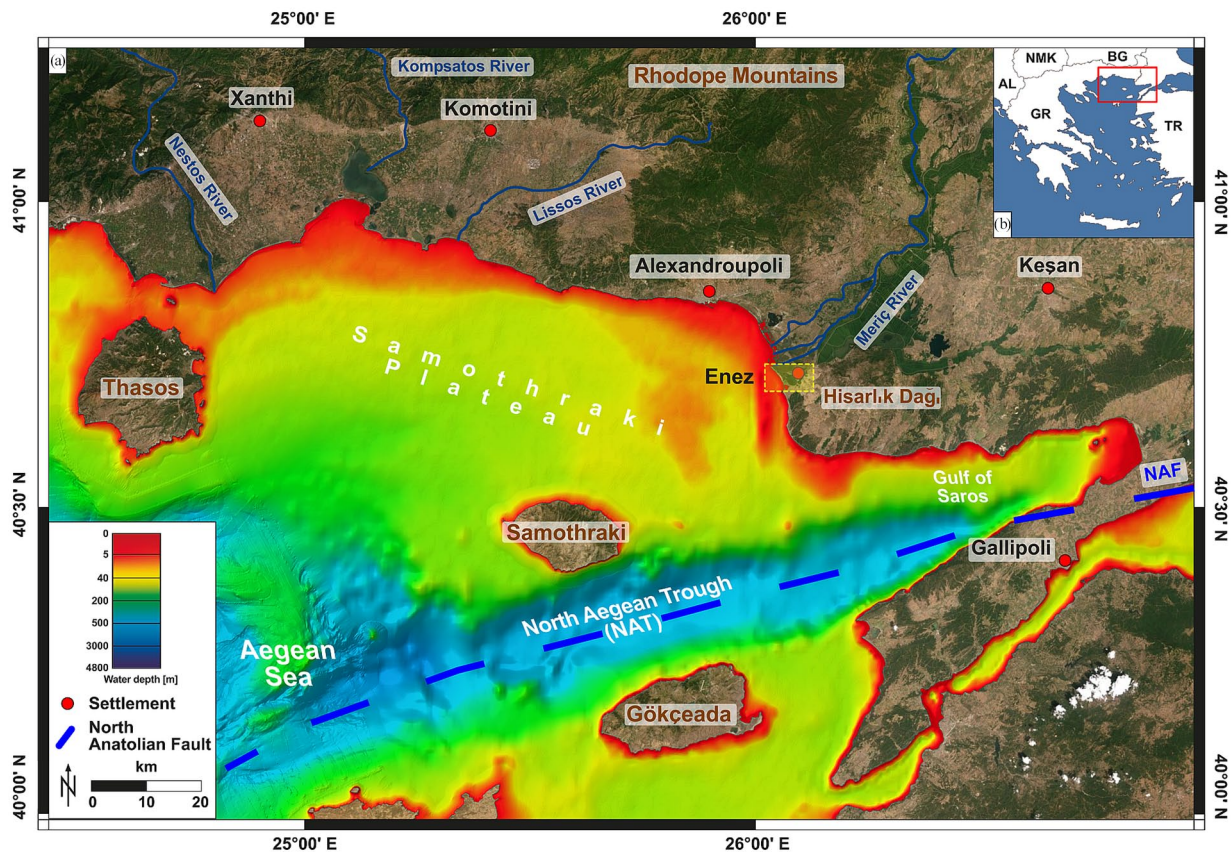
25°00' E
26°00' E
(a)
Kompsatos River
Rhodope Mountains
Xanthi
Komotini
Nestos River
Lissos River
41°00' N
41°00' N
Alexandroupoli
Keşan
Meriç River
Samothraki Plateau
Thasos
Enez
Hisarlık Dağı
Gulf of Saros
NAF
40°30' N
40°30' N
Samothraki
Gallipoli
North Aegean Trough (NAT)
0
5
40
200
500
3000
4800
Water depth [m]
Aegean Sea
Settlement
North Anatolian Fault
Gökçeada
N
km
0 10 20
40°00' N
40°00' N
25°00' E
26°00' E
NMK
BG
AL
GR
TR
(b)